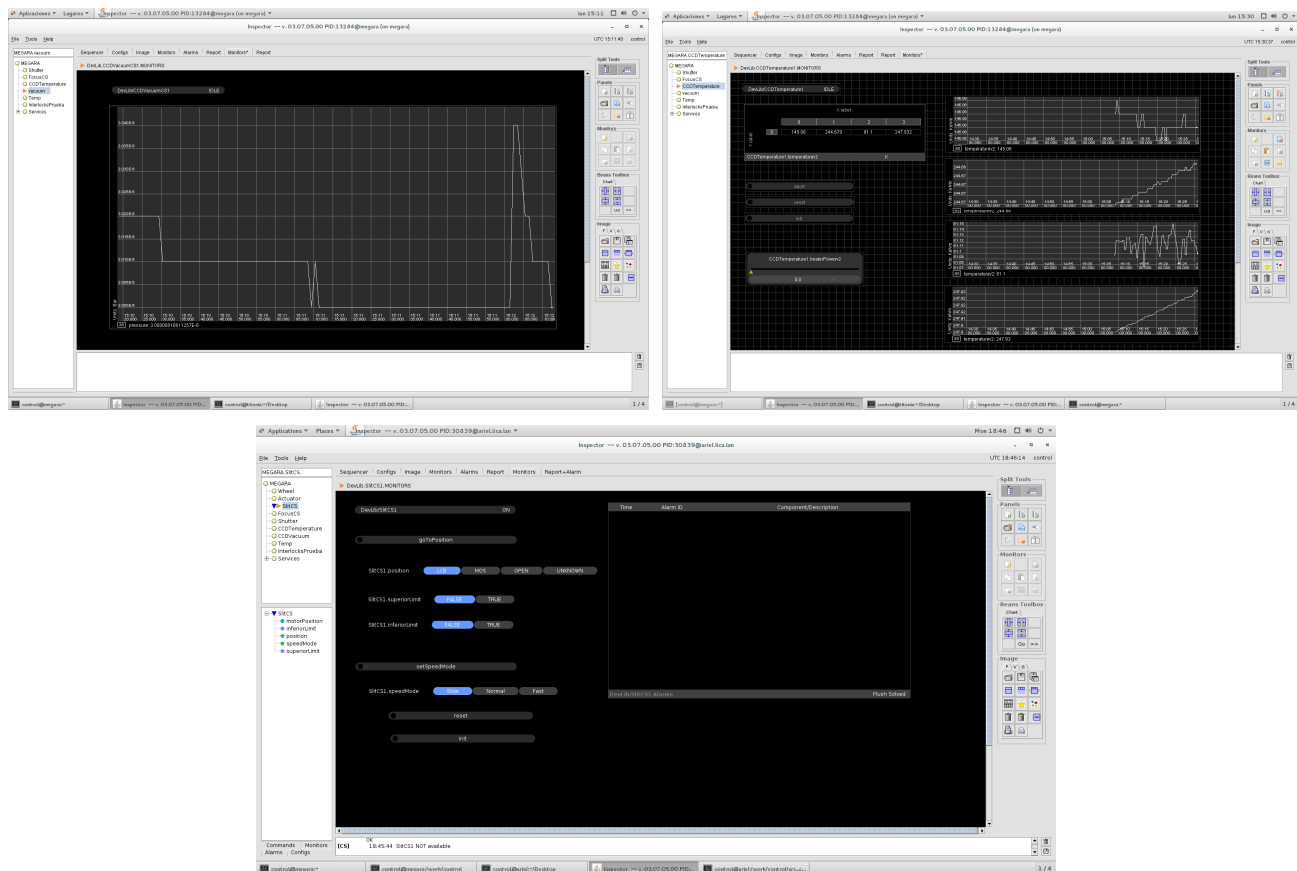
Aplicaciones Lugares Inspector — v. 03.07.05.00 PID:13284@megara (on megara) lun 15:11

Inspector — v. 03.07.05.00 PID:13284@megara (on megara)

File Tools Help

UTC 15:11:40 control

MEGARA.vacuum

Sequencer Configs Image Monitors Alarms Report Monitors* Report

MEGARA
Shutter
FocusCS
CCDTemperature
vacuum
Temp
InterlocksPrueba
Services

DevLib.CCDVacuumCS1.MONITORS

DevLib.CCDVacuumCS1 IDLE

pressure: 3.0800001081257E-6

Split Tools
Panels
Monitors
Beans Toolbox
Chart
Image

control@megara:~ Inspector — v. 03.07.05.00 PID... control@titanic:~/Desktop Inspector — v. 03.07.05.00 PID... 1 / 4

Aplicaciones Lugares Inspector — v. 03.07.05.00 PID:13284@megara (on megara) lun 15:30

Inspector — v. 03.07.05.00 PID:13284@megara (on megara)

File Tools Help

UTC 15:30:37 control

MEGARA.CCDTemperature

Sequencer Configs Image Monitors Alarms Report Report Monitors*

MEGARA
Shutter
FocusCS
CCDTemperature
Vacuum
Temp
InterlocksPrueba
Services

DevLib.CCDTemperature1.MONITORS

DevLib.CCDTemperature1 IDLE

X label

| 0 | 1 | 2 | 3 |
|---|---|---|---|
| 145.00 | 244.070 | 81.1 | 247.032 |

CCDTemperature1.temperature2

abort
reset
init

CCDTemperature1.heaterPower2

temperature2: 145.00
temperature2: 244.60
temperature2: 81.1
temperature2: 247.03

[control@megara:~] Inspector — v. 03.07.05.00 PID... control@titanic:~/Desktop Inspector — v. 03.07.05.00 PID... control@megara:~ 1 / 4

Applications Places Inspector — v. 03.07.05.00 PID:30839@ariel.lica.lan Mon 18:46

Inspector — v. 03.07.05.00 PID:30839@ariel.lica.lan

File Tools Help

UTC 18:46:14 control

MEGARA.SlitCS

Sequencer Configs Image Monitors Alarms Report Monitors Report+Alarm

MEGARA
Wheel
Actuator
SlitCS
FocusCS
Shutter
CCDTemperature
CCDVacuum
Temp
InterlocksPrueba
Services

DevLib.SlitCS1.MONITORS

DevLib.SlitCS1 ON

goToPosition

SlitCS1.position LCB MOS OPEN UNKNOWN

SlitCS1.superiorLimit FALSE TRUE

SlitCS1.inferiorLimit FALSE TRUE

setSpeedMode

SlitCS1.speedMode Slow Normal Fast

reset

init

| Time | Alarm ID | Component/Description |
|---|---|---|

DevLib.SlitCS1.Alarms Flush Solved

SlitCS
motorPosition
inferiorLimit
position
speedMode
superiorLimit

Split Tools
Panels
Monitors
Beans Toolbox
Chart
Go >>
Image

Commands Monitors Alarms Configs

[CS] OK
18:45:44 SlitCS1 NOT available

control@megara:~ control@megara:/work/control control@ariel:~/Desktop Inspector — v. 03.07.05.00 PID... control@ariel:/work/control/src_c... 1 / 4